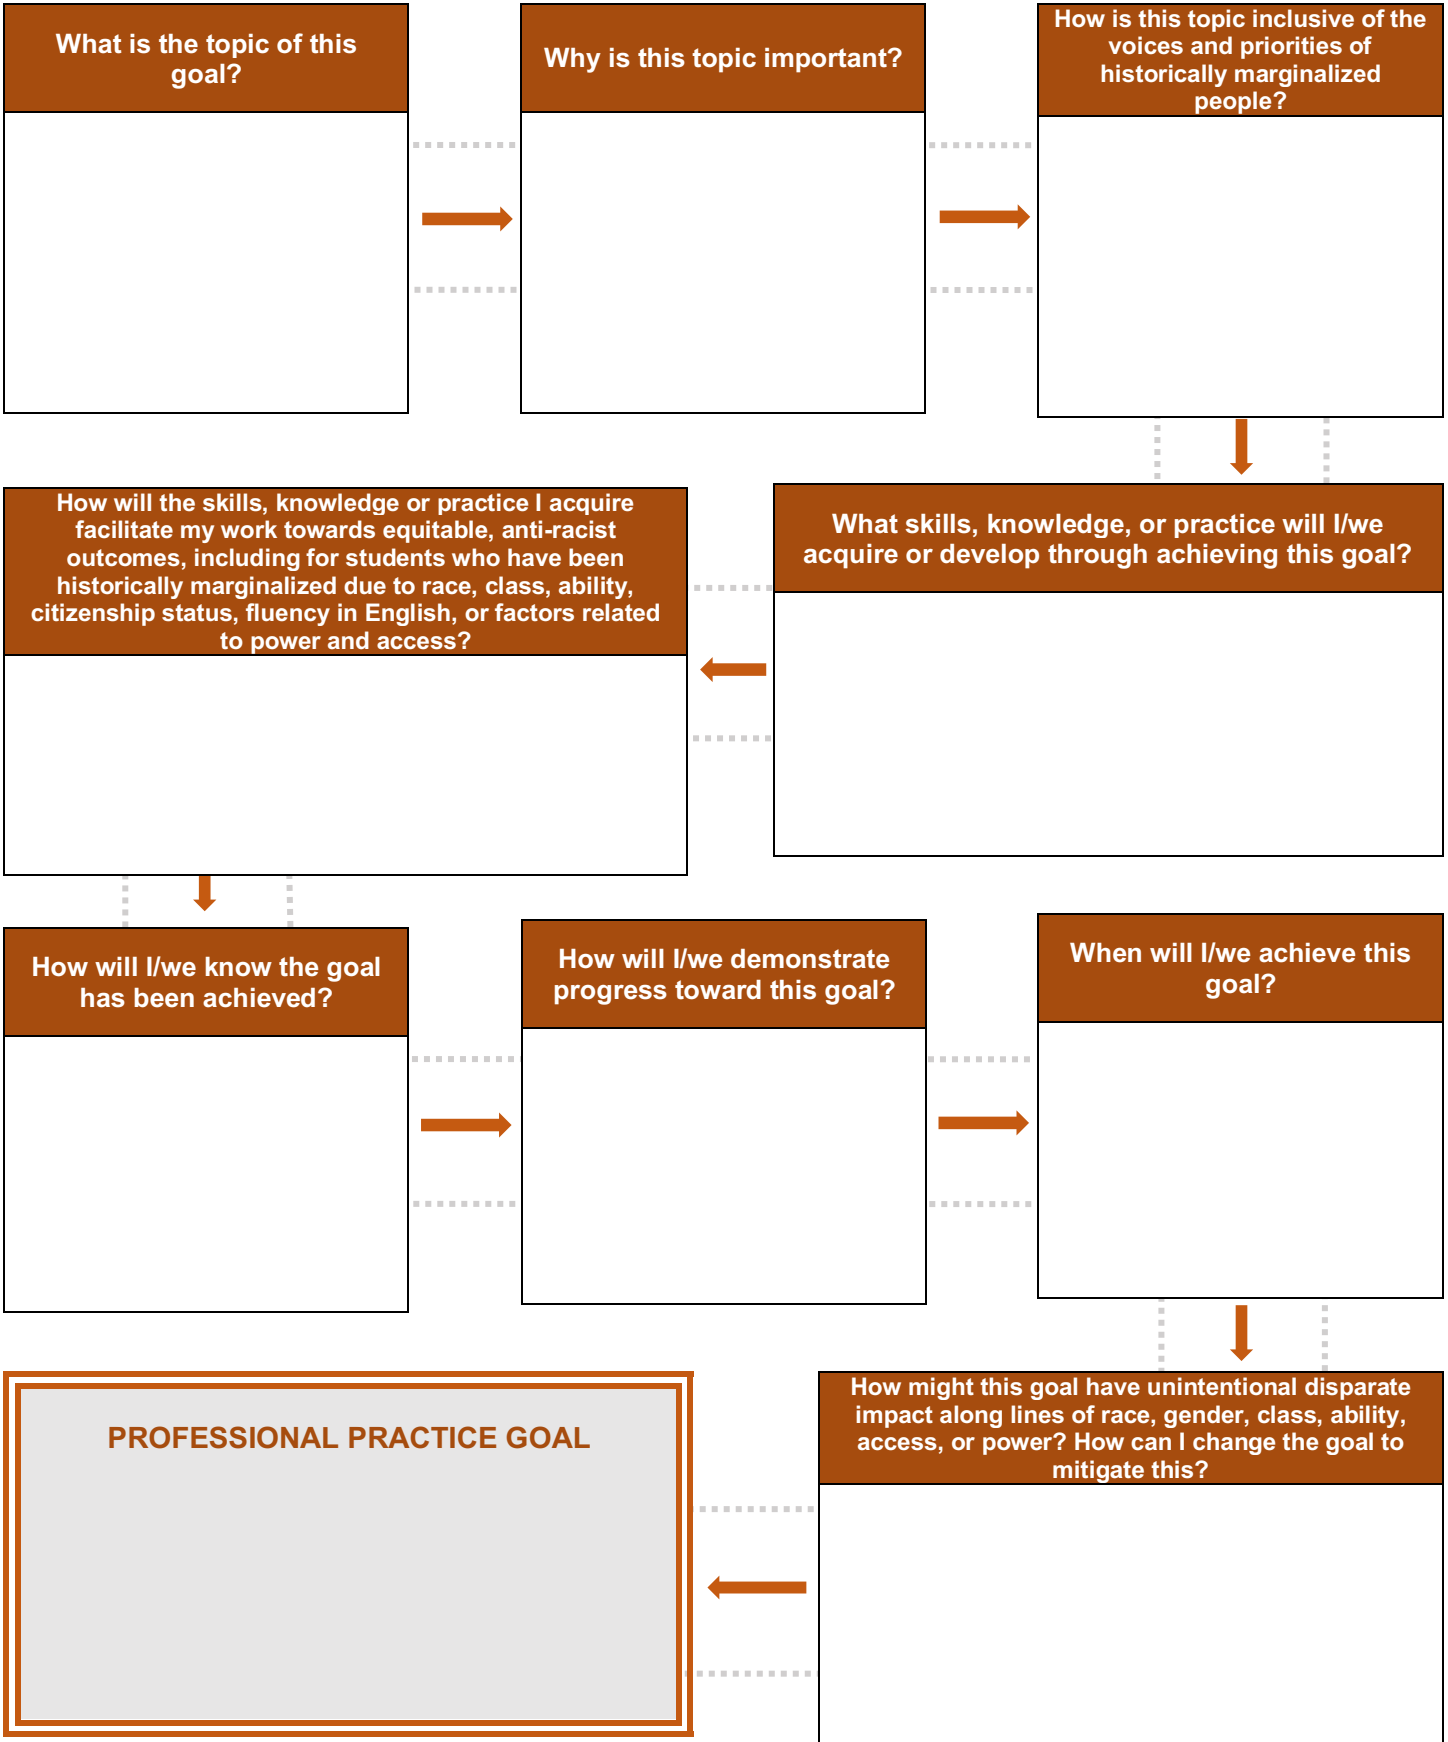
What is the topic of this goal?

Why is this topic important?

How is this topic inclusive of the voices and priorities of historically marginalized people?

What skills, knowledge, or practice will I/we acquire or develop through achieving this goal?

How will the skills, knowledge or practice I acquire facilitate my work towards equitable, anti-racist outcomes, including for students who have been historically marginalized due to race, class, ability, citizenship status, fluency in English, or factors related to power and access?

How will I/we know the goal has been achieved?

How will I/we demonstrate progress toward this goal?

When will I/we achieve this goal?

How might this goal have unintentional disparate impact along lines of race, gender, class, ability, access, or power? How can I change the goal to mitigate this?

PROFESSIONAL PRACTICE GOAL